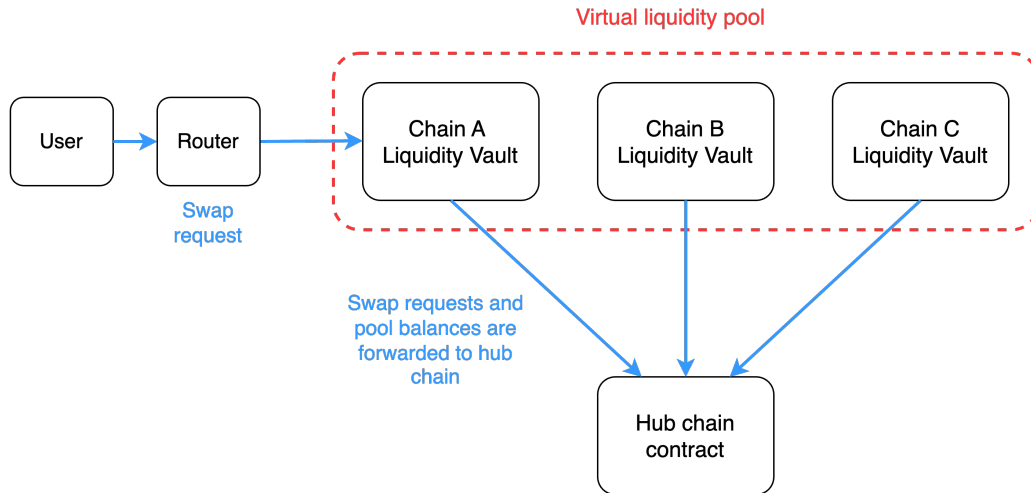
Virtual liquidity pool

User

Router

Swap request

Chain A Liquidity Vault

Chain B Liquidity Vault

Chain C Liquidity Vault

Swap requests and pool balances are forwarded to hub chain

Hub chain contract